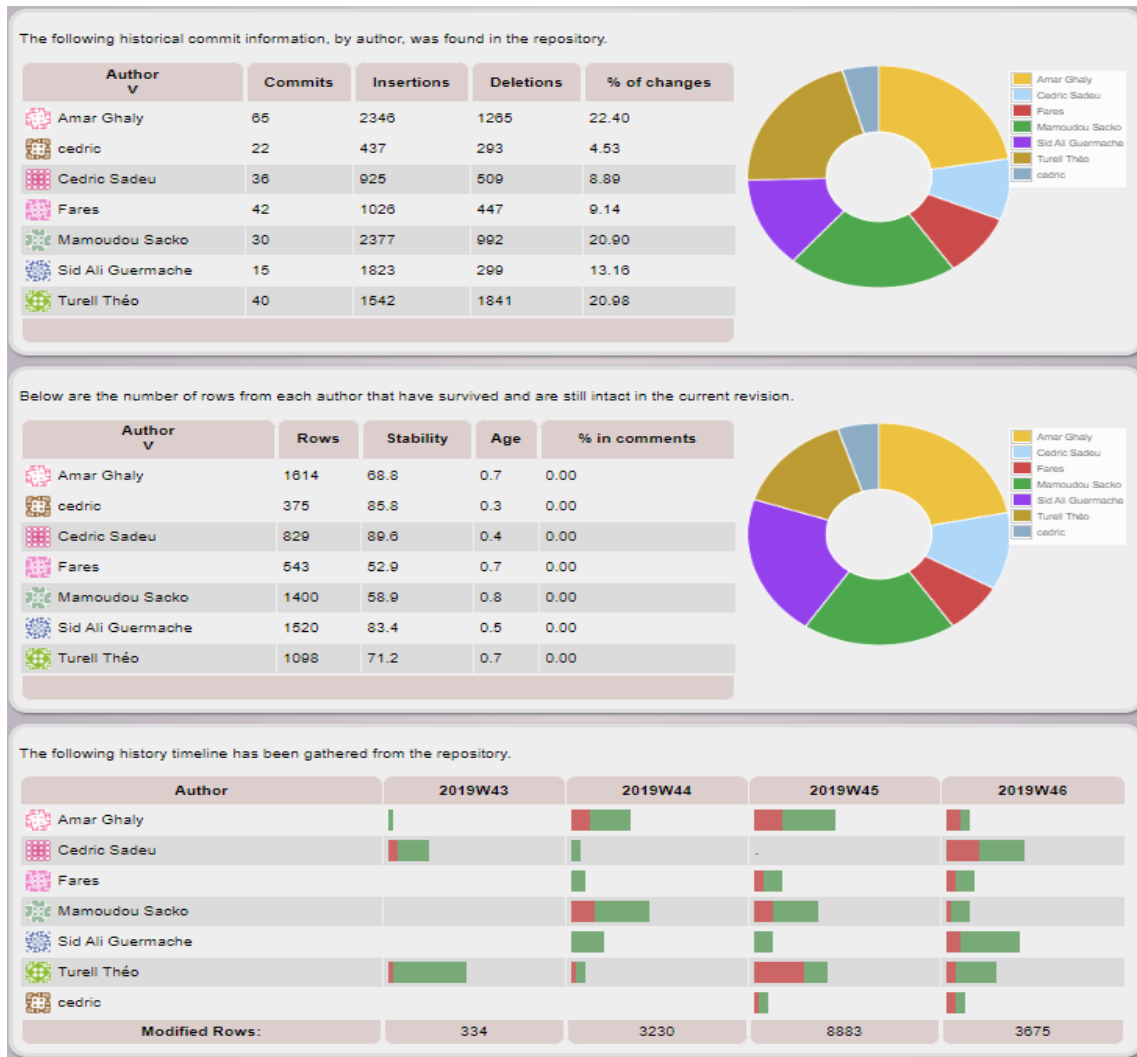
The following historical commit information, by author, was found in the repository.

| Author v | Commits | Insertions | Deletions | % of changes |
|---|---|---|---|---|
| Amar Ghaly | 65 | 2346 | 1265 | 22.40 |
| cedric | 22 | 437 | 293 | 4.53 |
| Cedric Sadeu | 36 | 925 | 509 | 8.89 |
| Fares | 42 | 1026 | 447 | 9.14 |
| Mamoudou Sacko | 30 | 2377 | 992 | 20.90 |
| Sid Ali Guermache | 15 | 1823 | 299 | 13.16 |
| Turell Théo | 40 | 1542 | 1841 | 20.98 |

Amar Ghaly
Cedric Sadeu
Fares
Mamoudou Sacko
Sid Ali Guermache
Turell Théo
cedric

Below are the number of rows from each author that have survived and are still intact in the current revision.

| Author v | Rows | Stability | Age | % in comments |
|---|---|---|---|---|
| Amar Ghaly | 1614 | 68.8 | 0.7 | 0.00 |
| cedric | 375 | 85.8 | 0.3 | 0.00 |
| Cedric Sadeu | 829 | 89.6 | 0.4 | 0.00 |
| Fares | 543 | 52.9 | 0.7 | 0.00 |
| Mamoudou Sacko | 1400 | 58.9 | 0.8 | 0.00 |
| Sid Ali Guermache | 1520 | 83.4 | 0.5 | 0.00 |
| Turell Théo | 1098 | 71.2 | 0.7 | 0.00 |

Amar Ghaly
Cedric Sadeu
Fares
Mamoudou Sacko
Sid Ali Guermache
Turell Théo
cedric

The following history timeline has been gathered from the repository.

| Author | 2019W43 | 2019W44 | 2019W45 | 2019W46 |
|---|---|---|---|---|
| Amar Ghaly | | | | |
| Cedric Sadeu | | | | |
| Fares | | | | |
| Mamoudou Sacko | | | | |
| Sid Ali Guermache | | | | |
| Turell Théo | | | | |
| cedric | | | | |
| Modified Rows: | 334 | 3230 | 8883 | 3675 |